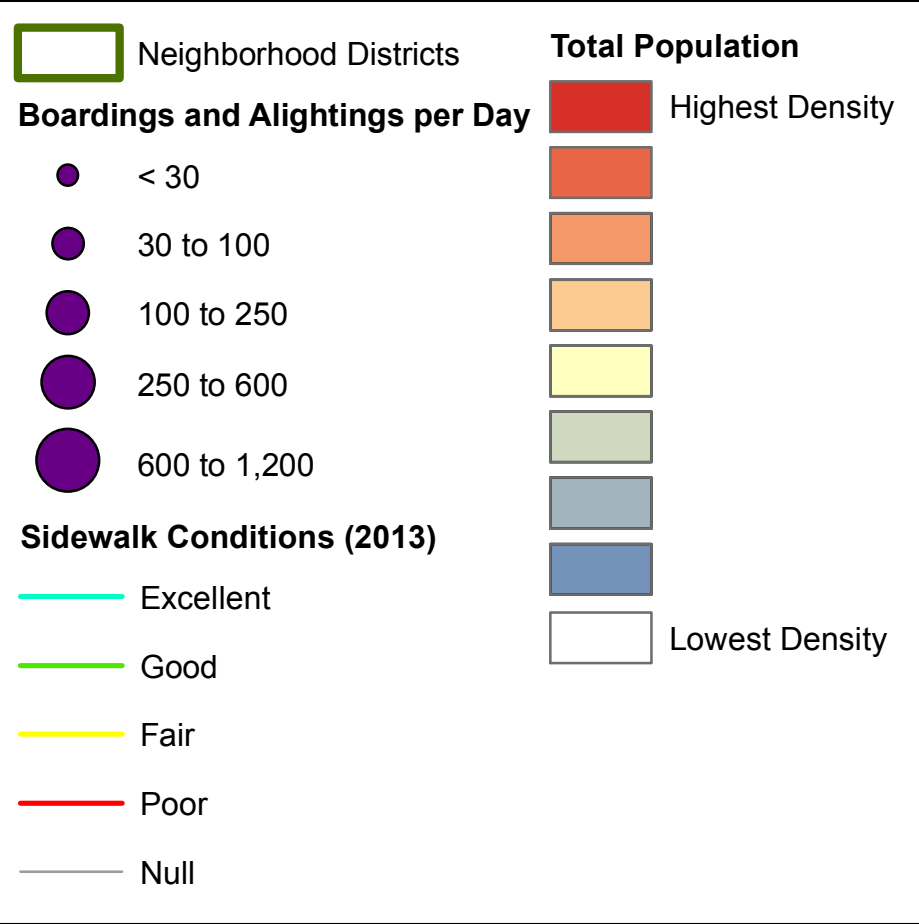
Neighborhood Districts

Boardings and Alightings per Day

< 30

30 to 100

100 to 250

250 to 600

600 to 1,200

Sidewalk Conditions (2013)

Excellent

Good

Fair

Poor

Null

Total Population

Highest Density

Lowest Density